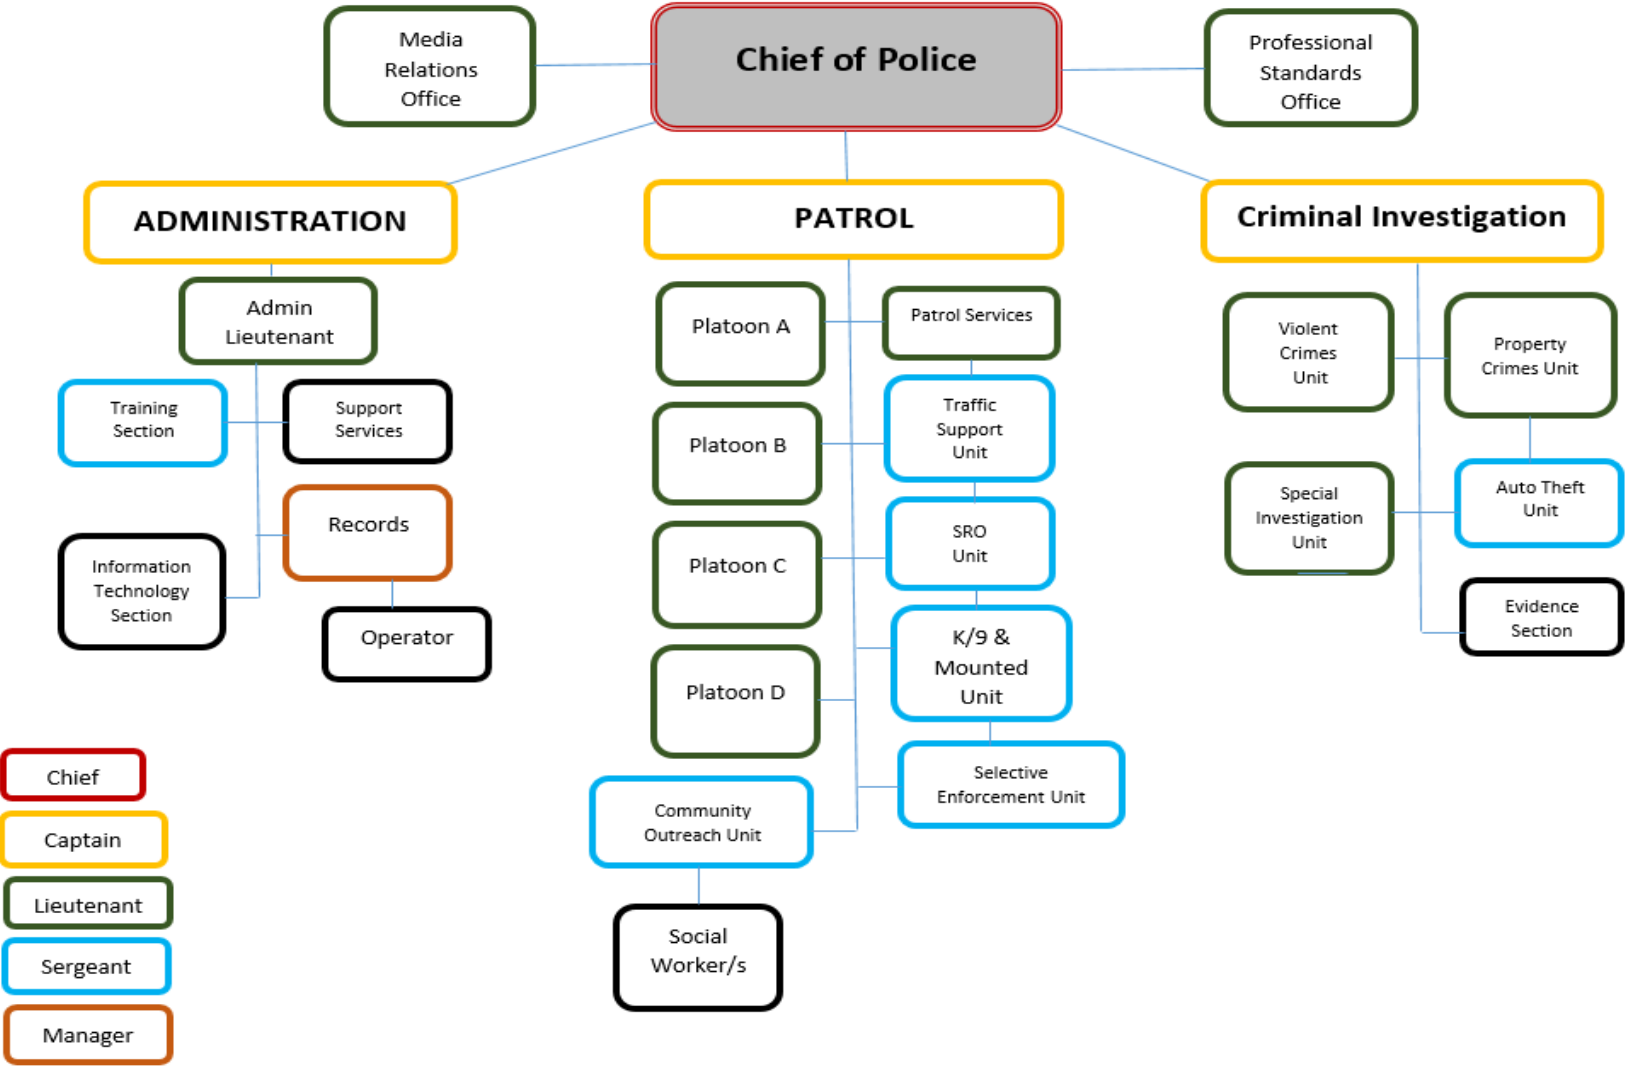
Media Relations Office

Chief of Police

Professional Standards Office

ADMINISTRATION

PATROL

Criminal Investigation

Admin Lieutenant

Training Section

Support Services

Records

Information Technology Section

Operator

Platoon A

Patrol Services

Platoon B

Traffic Support Unit

Platoon C

SRO Unit

Platoon D

K/9 & Mounted Unit

Selective Enforcement Unit

Community Outreach Unit

Social Worker/s

Violent Crimes Unit

Property Crimes Unit

Special Investigation Unit

Auto Theft Unit

Evidence Section

Chief

Captain

Lieutenant

Sergeant

Manager